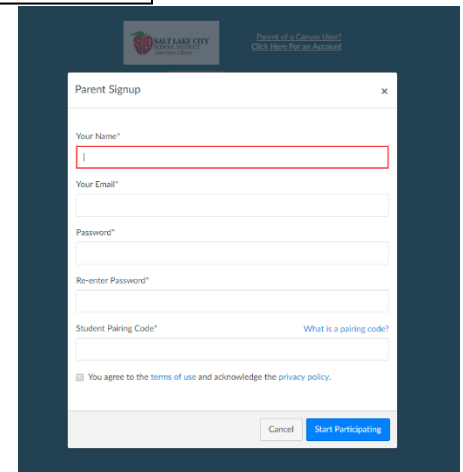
SALT LAKE CITY SCHOOL DISTRICT

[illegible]

Parent of a Canvas User? Click Here For an Account

Parent Signup

×

Your Name*

|

Your Email*

Password*

Re-enter Password*

Student Pairing Code*

What is a pairing code?

You agree to the terms of use and acknowledge the privacy policy.

Cancel

Start Participating